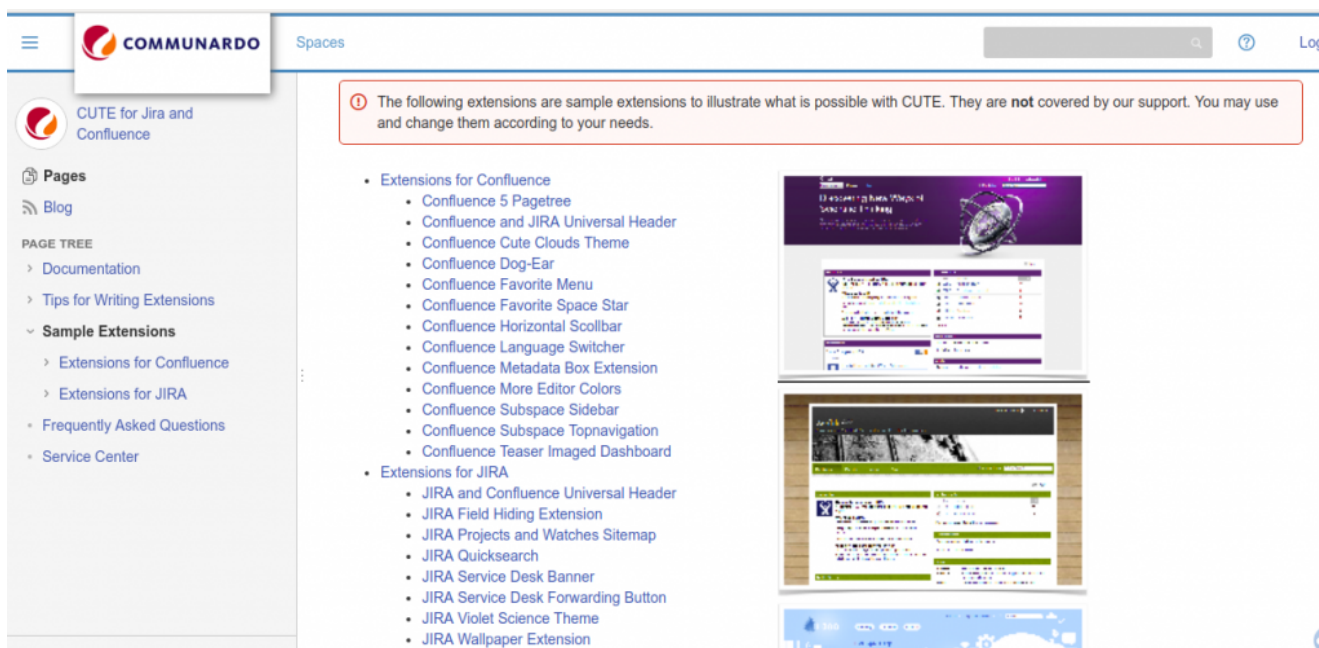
COMMUNARDO

Spaces

Log

CUTE for Jira and Confluence

Pages

Blog

PAGE TREE

Documentation

Tips for Writing Extensions

Sample Extensions

Extensions for Confluence

Extensions for JIRA

Frequently Asked Questions

Service Center

The following extensions are sample extensions to illustrate what is possible with CUTE. They are **not** covered by our support. You may use and change them according to your needs.

- Extensions for Confluence
  - Confluence 5 Pagetree
  - Confluence and JIRA Universal Header
  - Confluence Cute Clouds Theme
  - Confluence Dog-Ear
  - Confluence Favorite Menu
  - Confluence Favorite Space Star
  - Confluence Horizontal Scollbar
  - Confluence Language Switcher
  - Confluence Metadata Box Extension
  - Confluence More Editor Colors
  - Confluence Subspace Sidebar
  - Confluence Subspace Topnavigation
  - Confluence Teaser Imaged Dashboard
- Extensions for JIRA
  - JIRA and Confluence Universal Header
  - JIRA Field Hiding Extension
  - JIRA Projects and Watches Sitemap
  - JIRA Quicksearch
  - JIRA Service Desk Banner
  - JIRA Service Desk Forwarding Button
  - JIRA Violet Science Theme
  - JIRA Wallpaper Extension

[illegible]